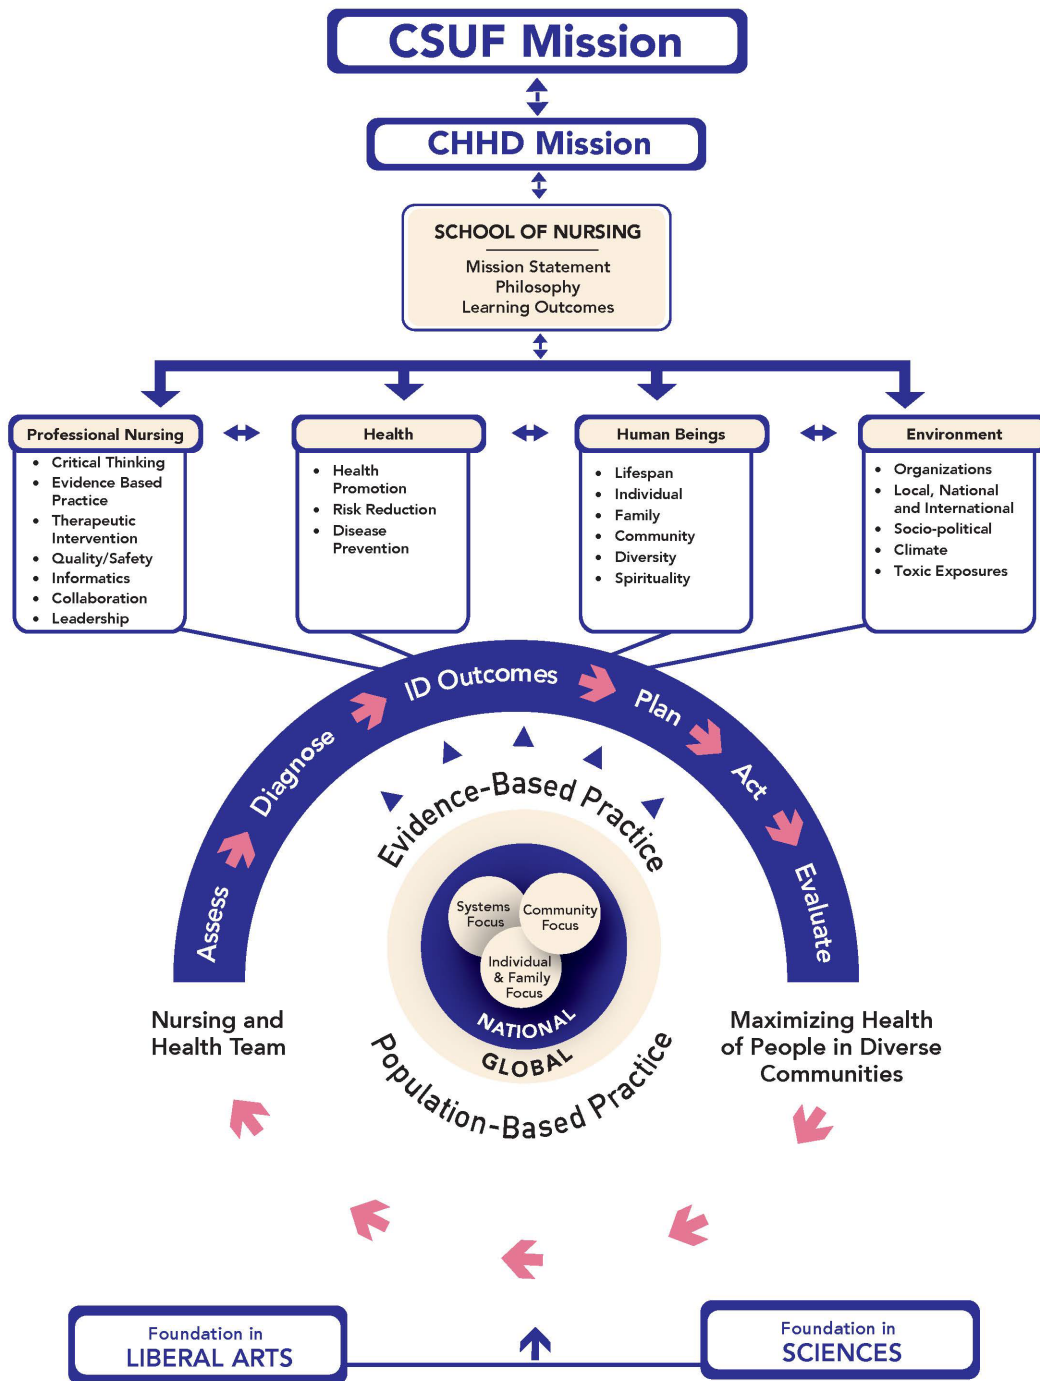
CSUF Mission

CHHD Mission

SCHOOL OF NURSING

Mission Statement
Philosophy
Learning Outcomes

Professional Nursing
- Critical Thinking
- Evidence Based Practice
- Therapeutic Intervention
- Quality/Safety
- Informatics
- Collaboration
- Leadership

Health
- Health Promotion
- Risk Reduction
- Disease Prevention

Human Beings
- Lifespan
- Individual
- Family
- Community
- Diversity
- Spirituality

Environment
- Organizations
- Local, National and International
- Socio-political
- Climate
- Toxic Exposures

Assess
Diagnose
ID Outcomes
Plan
Act
Evaluate

Evidence-Based Practice

Systems Focus
Community Focus
Individual & Family Focus
NATIONAL
GLOBAL

Population-Based Practice

Nursing and Health Team

Maximizing Health of People in Diverse Communities

Foundation in
LIBERAL ARTS

Foundation in
SCIENCES